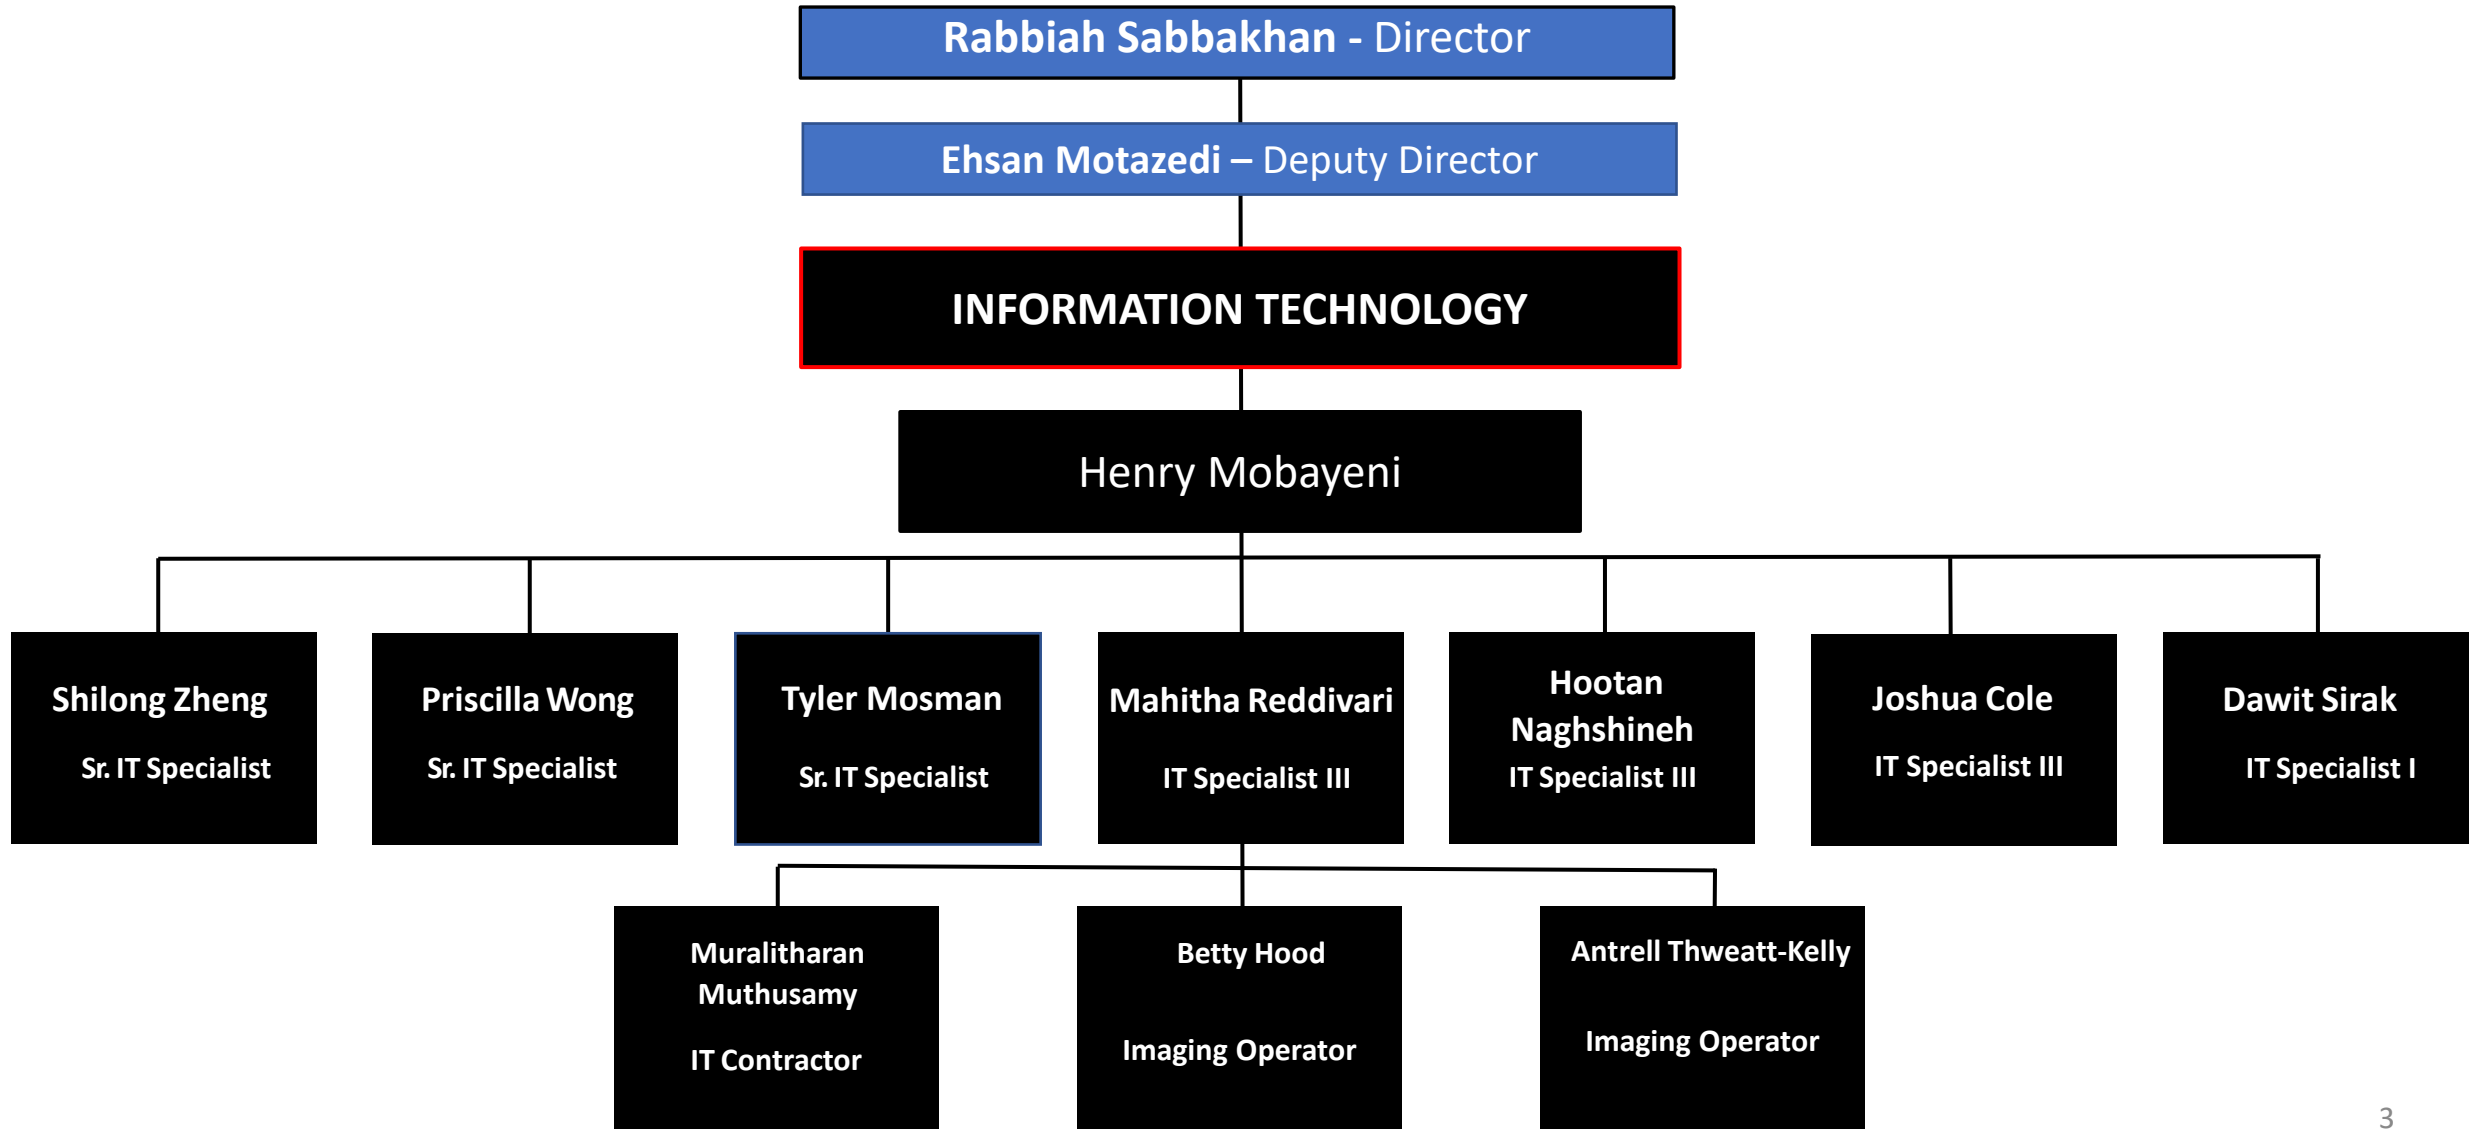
Rabbiah Sabbakhan - Director

Ehsan Motazedi – Deputy Director

INFORMATION TECHNOLOGY

Henry Mobayeni

Shilong Zheng
Sr. IT Specialist

Priscilla Wong
Sr. IT Specialist

Tyler Mosman
Sr. IT Specialist

Mahitha Reddivari
IT Specialist III

Hootan Naghshineh
IT Specialist III

Joshua Cole
IT Specialist III

Dawit Sirak
IT Specialist I

Muralitharan Muthusamy
IT Contractor

Betty Hood
Imaging Operator

Antrell Thweatt-Kelly
Imaging Operator

3